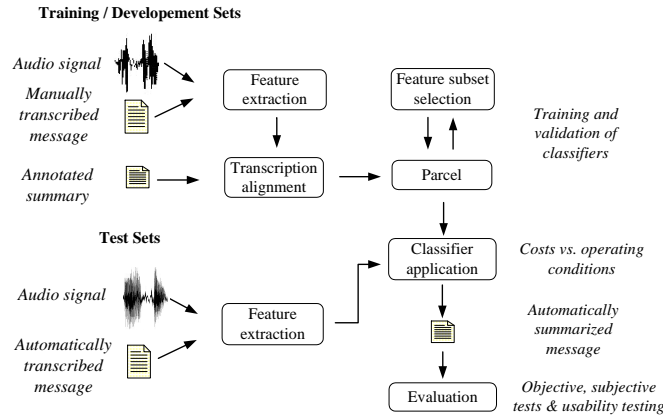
Training / Developement Sets

Audio signal

Manually transcribed message

Annotated summary

Feature extraction

Transcription alignment

Feature subset selection

Parcel

Training and validation of classifiers

Test Sets

Audio signal

Automatically transcribed message

Feature extraction

Classifier application

Costs vs. operating conditions

Automatically summarized message

Evaluation

Objective, subjective tests & usability testing